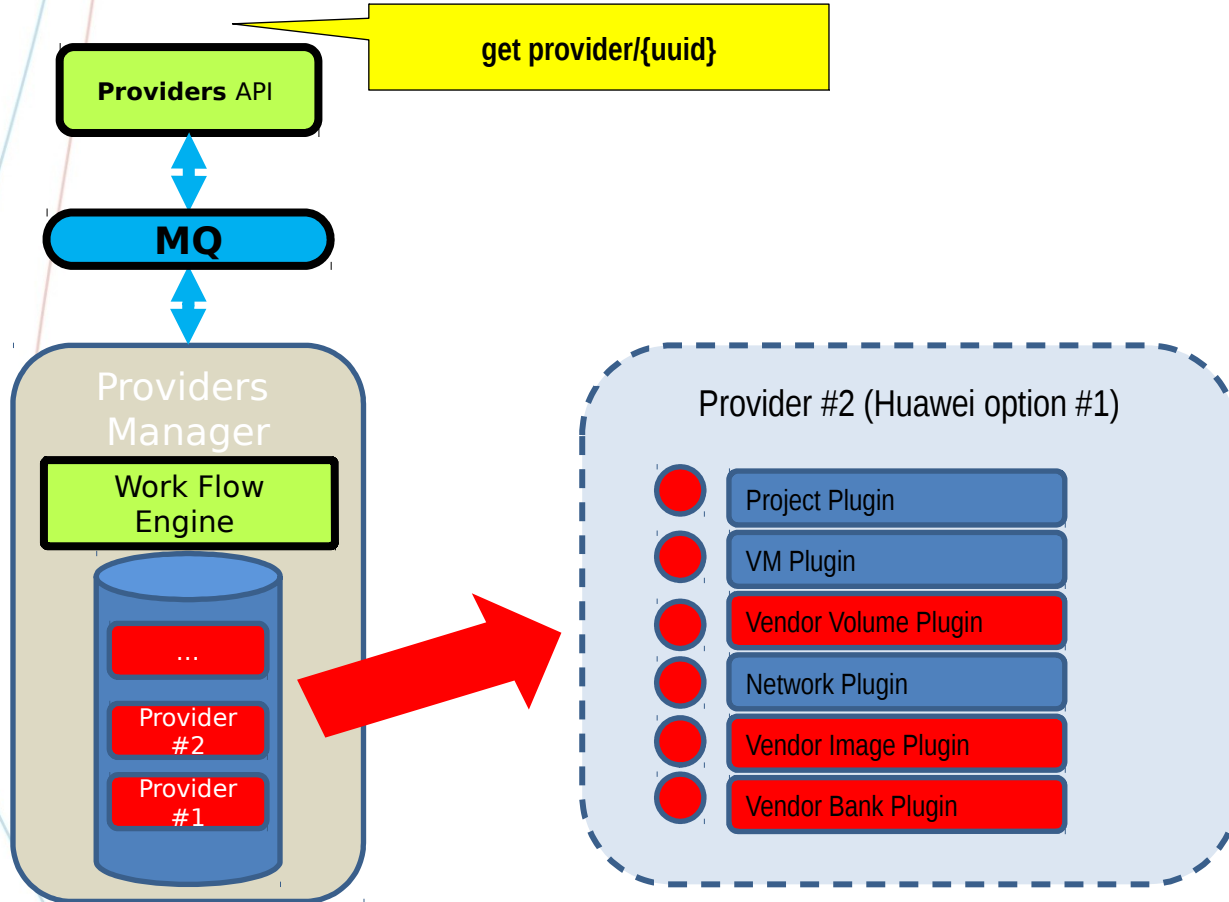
get provider/{uuid}

**Providers** API

MQ

Providers Manager

Work Flow Engine

...

Provider #2

Provider #1

Provider #2 (Huawei option #1)

Project Plugin

VM Plugin

Vendor Volume Plugin

Network Plugin

Vendor Image Plugin

Vendor Bank Plugin